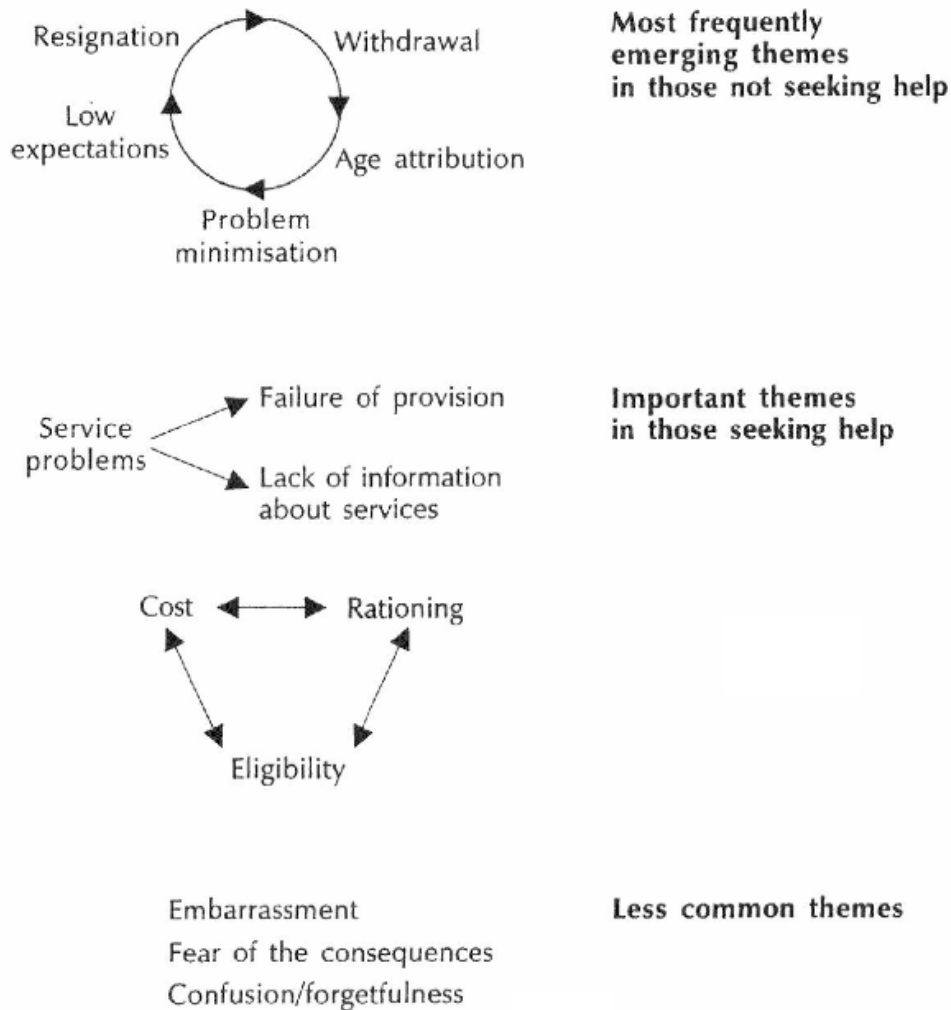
Resignation
Withdrawal
Low expectations
Age attribution
Problem minimisation

Most frequently emerging themes in those not seeking help

Service problems
Failure of provision
Lack of information about services

Important themes in those seeking help

Cost
Rationing
Eligibility

Embarrassment
Fear of the consequences
Confusion/forgetfulness

Less common themes